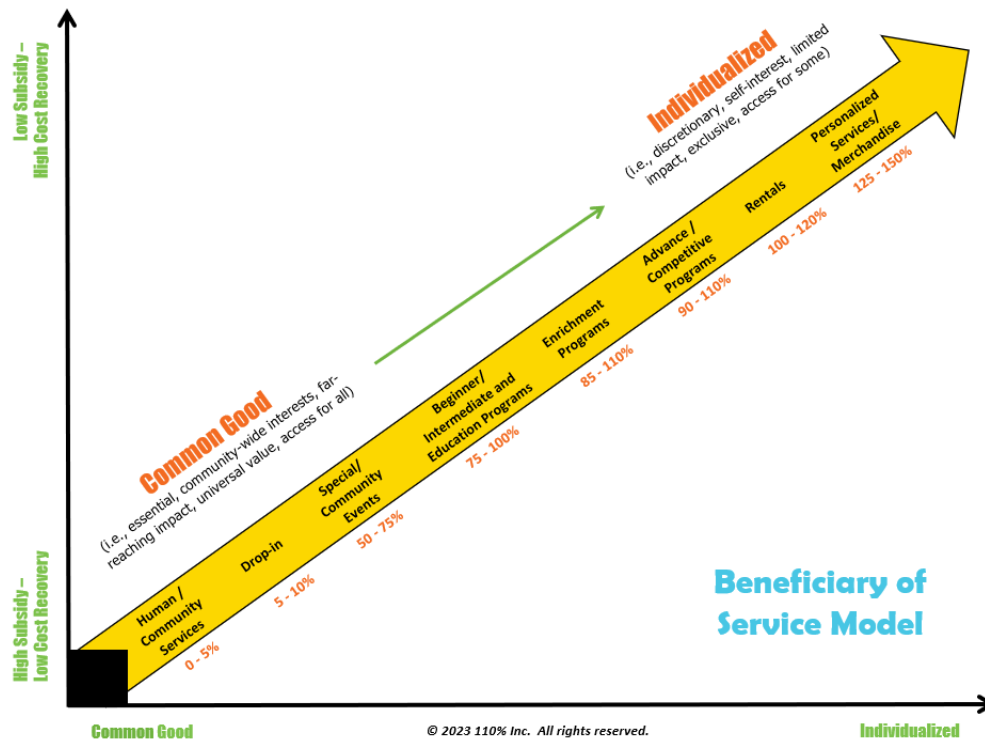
Low Subsidy – High Cost Recovery

High Subsidy – Low Cost Recovery

Individualized
(i.e., discretionary, self-interest, limited impact, exclusive, access for some)

Common Good
(i.e., essential, community-wide interests, far-reaching impact, universal value, access for all)

Human / Community Services
0 - 5%

Drop-in
5 - 10%

Special/ Community Events
50 - 75%

Beginner/ Intermediate and Education Programs
75 - 100%

Enrichment Programs
85 - 110%

Advance / Competitive Programs
90 - 110%

Rentals
100 - 120%

Personalized Services/ Merchandise
125 - 150%

Beneficiary of Service Model

Common Good

© 2023 110% Inc. All rights reserved.

Individualized